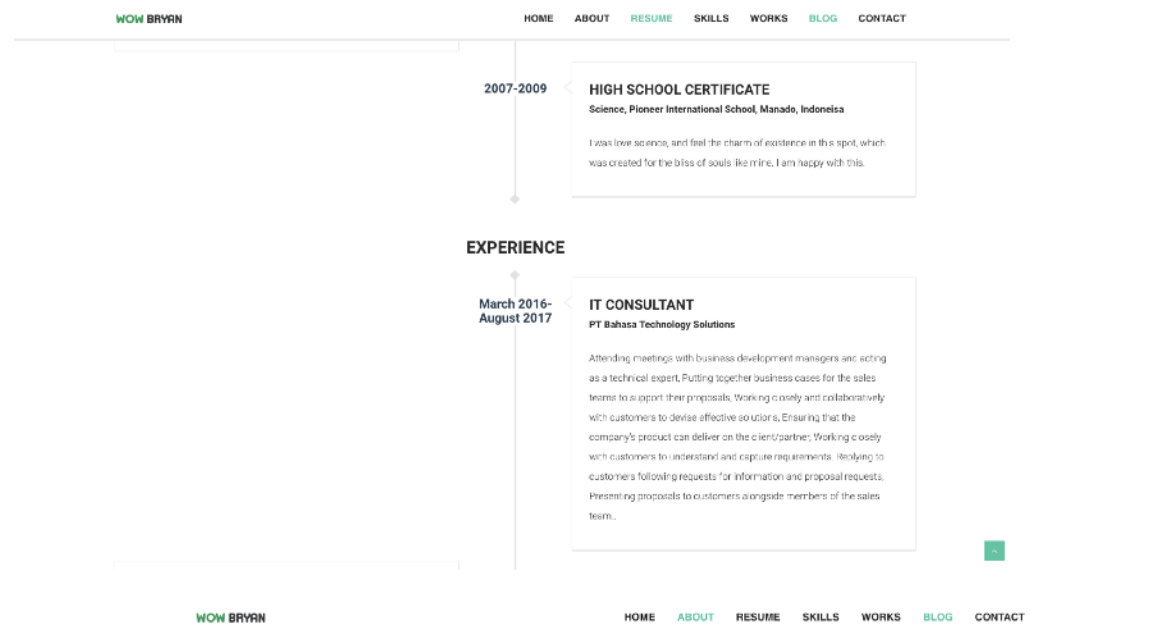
WOW BRYAN

HOME ABOUT RESUME SKILLS WORKS BLOG CONTACT

2007-2009

HIGH SCHOOL CERTIFICATE

Science, Pioneer International School, Manado, Indoneisa

I was love science, and feel the charm of existence in this spot, which was created for the bliss of souls like mine. I am happy with this.

EXPERIENCE

March 2016- August 2017

IT CONSULTANT

PT Bahasa Technology Solutions

Attending meetings with business development managers and acting as a technical expert, Putting together business cases for the sales teams to support their proposals, Working closely and collaboratively with customers to devise effective solutions, Ensuring that the company's product can deliver on the client/partner, Working closely with customers to understand and capture requirements, Replying to customers following requests for information and proposal requests, Presenting proposals to customers alongside members of the sales team..

WOW BRYAN

HOME ABOUT RESUME SKILLS WORKS BLOG CONTACT